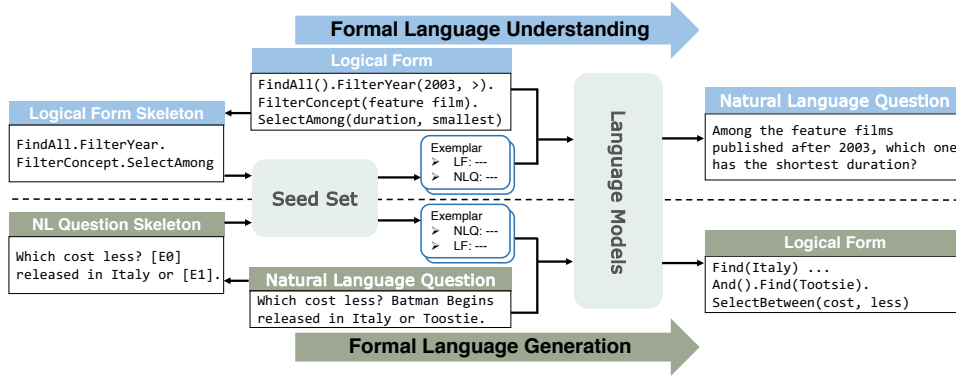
Formal Language Understanding

Logical Form

FindAll().FilterYear(2003, >). FilterConcept(feature film). SelectAmong(duration, smallest)

Logical Form Skeleton

FindAll.FilterYear. FilterConcept.SelectAmong

Seed Set

Exemplar
➢ LF: ---
➢ NLQ: ---

Language Models

Natural Language Question

Among the feature films published after 2003, which one has the shortest duration?

NL Question Skeleton

Which cost less? [E0] released in Italy or [E1].

Exemplar
➢ NLQ: ---
➢ LF: ---

Natural Language Question

Which cost less? Batman Begins released in Italy or Toostie.

Logical Form

Find(Italy) ... And().Find(Tootsie). SelectBetween(cost, less)

Formal Language Generation